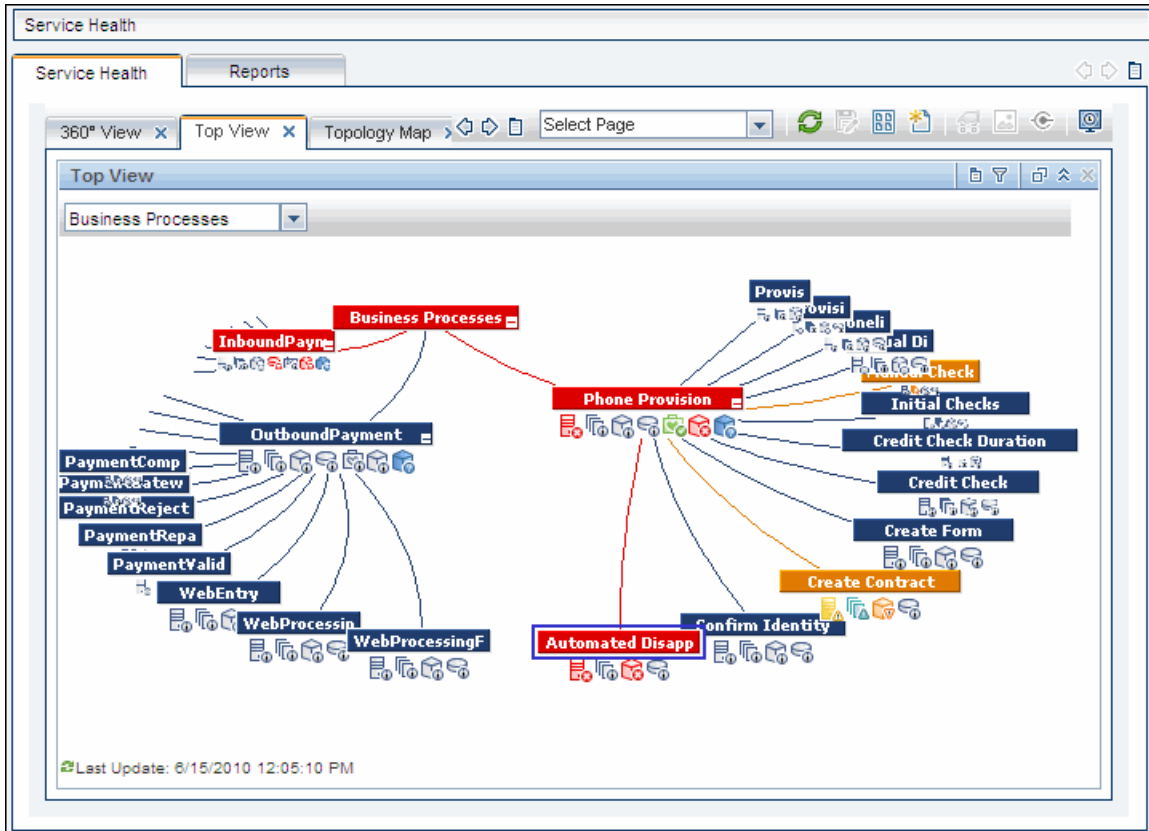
Service Health

Service Health

Reports

360° View

Top View

Topology Map

Select Page

Top View

Business Processes

Business Processes

InboundPaym

OutboundPayment

PaymentComp

PaymentCreatew

PaymentReject

PaymentRepa

PaymentValid

WebEntry

WebProcessin

WebProcessingF

Phone Provision

Provis

rovisi

oneli

al Di

Check

Initial Checks

Credit Check Duration

Credit Check

Create Form

Create Contract

Confirm Identity

Automated Disapp

Last Update: 6/15/2010 12:05:10 PM